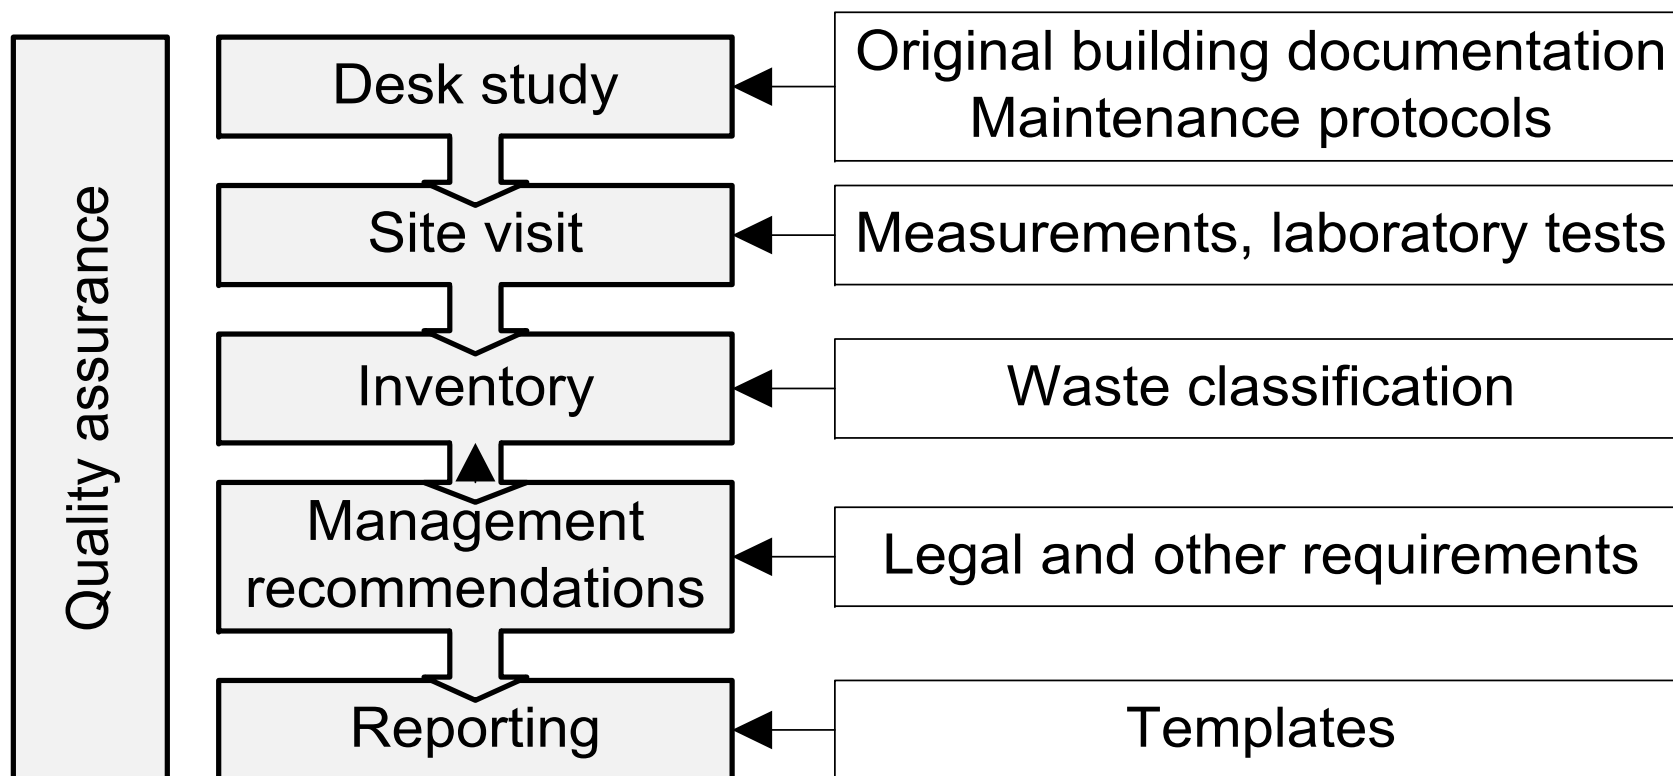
Quality assurance

Desk study

Original building documentation
Maintenance protocols

Site visit

Measurements, laboratory tests

Inventory

Waste classification

Management recommendations

Legal and other requirements

Reporting

Templates